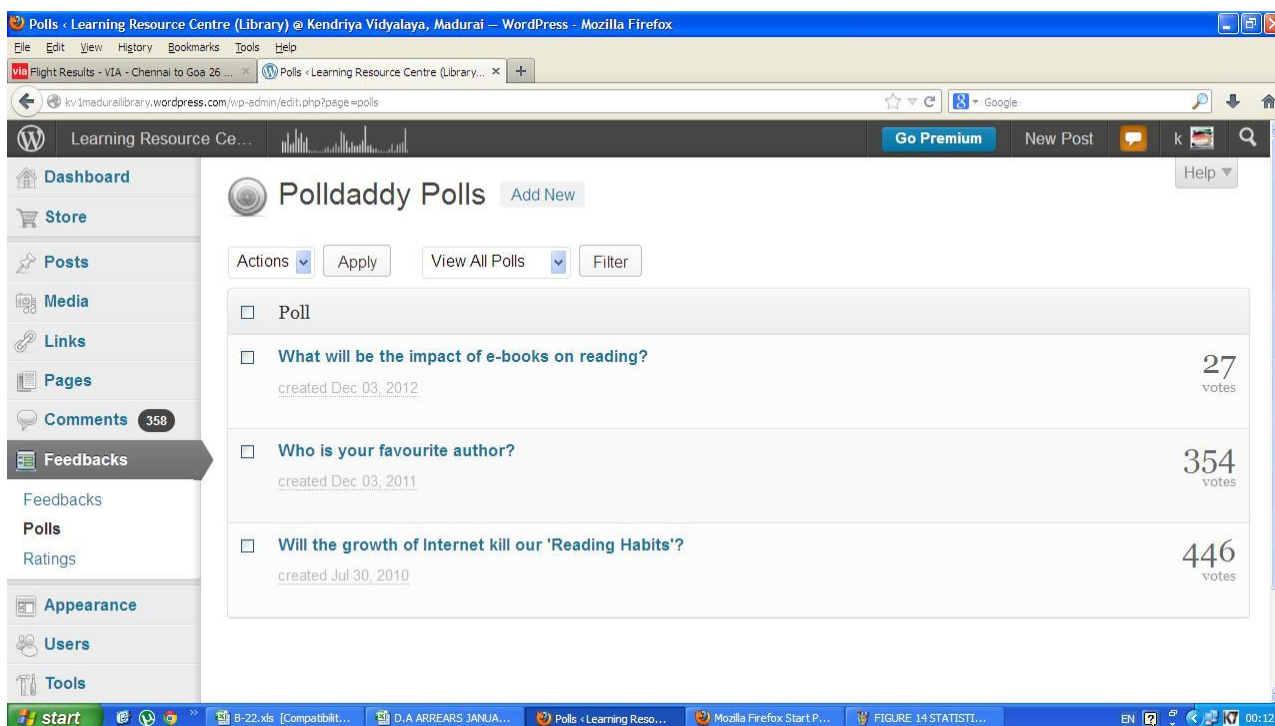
Polls ‹ Learning Resource Centre (Library) @ Kendriya Vidyalaya, Madurai — WordPress - Mozilla Firefox

File Edit View History Bookmarks Tools Help

Flight Results - VIA - Chennai to Goa 26 ... ×
Polls ‹ Learning Resource Centre (Library... ×
+

kv1madurailibrary.wordpress.com/wp-admin/edit.php?page=polls

Google

Learning Resource Ce...
Go Premium
New Post
k

Dashboard
Store
Posts
Media
Links
Pages
Comments 358
Feedbacks
Feedbacks
Polls
Ratings
Appearance
Users
Tools

Help

Polldaddy Polls Add New

Actions Apply View All Polls Filter

| | Poll | |
|---|---|---|
| ☐ | What will be the impact of e-books on reading?<br>created Dec 03, 2012 | 27 votes |
| ☐ | Who is your favourite author?<br>created Dec 03, 2011 | 354 votes |
| ☐ | Will the growth of Internet kill our 'Reading Habits'?<br>created Jul 30, 2010 | 446 votes |

start
B-22.xls [Compatibilit...
D.A ARREARS JANUA...
Polls ‹ Learning Reso...
Mozilla Firefox Start P...
FIGURE 14 STATISTI...
EN 00:12